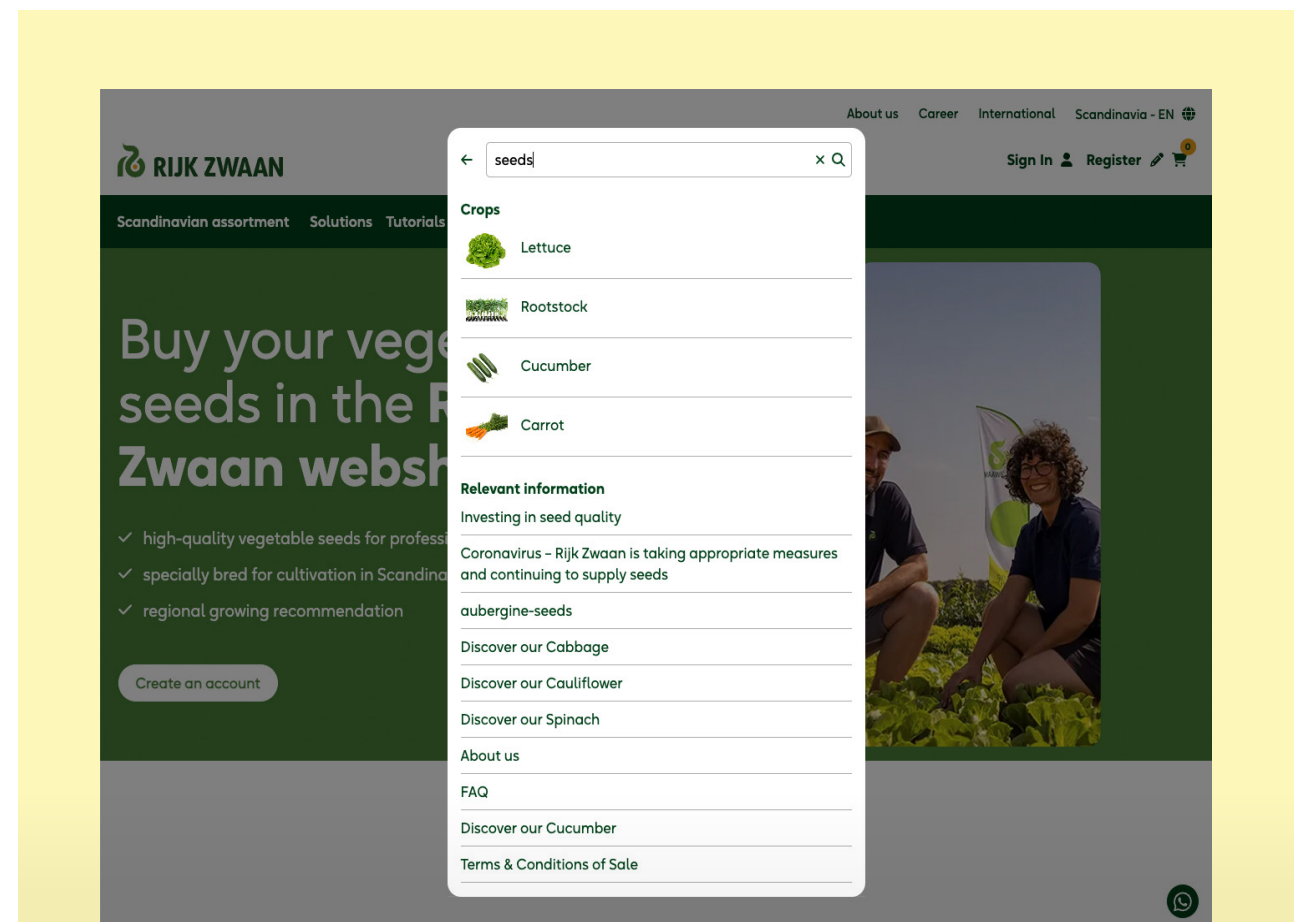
About us Career International Scandinavia - EN

RIJK ZWAAN

Sign In Register 0

Scandinavian assortment Solutions Tutorials

Buy your vege
seeds in the R
Zwaan websh

high-quality vegetable seeds for professi
specially bred for cultivation in Scandina
regional growing recommendation

Create an account

← seeds ×

Crops

Lettuce

Rootstock

Cucumber

Carrot

Relevant information

Investing in seed quality

Coronavirus – Rijk Zwaan is taking appropriate measures and continuing to supply seeds

aubergine-seeds

Discover our Cabbage

Discover our Cauliflower

Discover our Spinach

About us

FAQ

Discover our Cucumber

Terms & Conditions of Sale